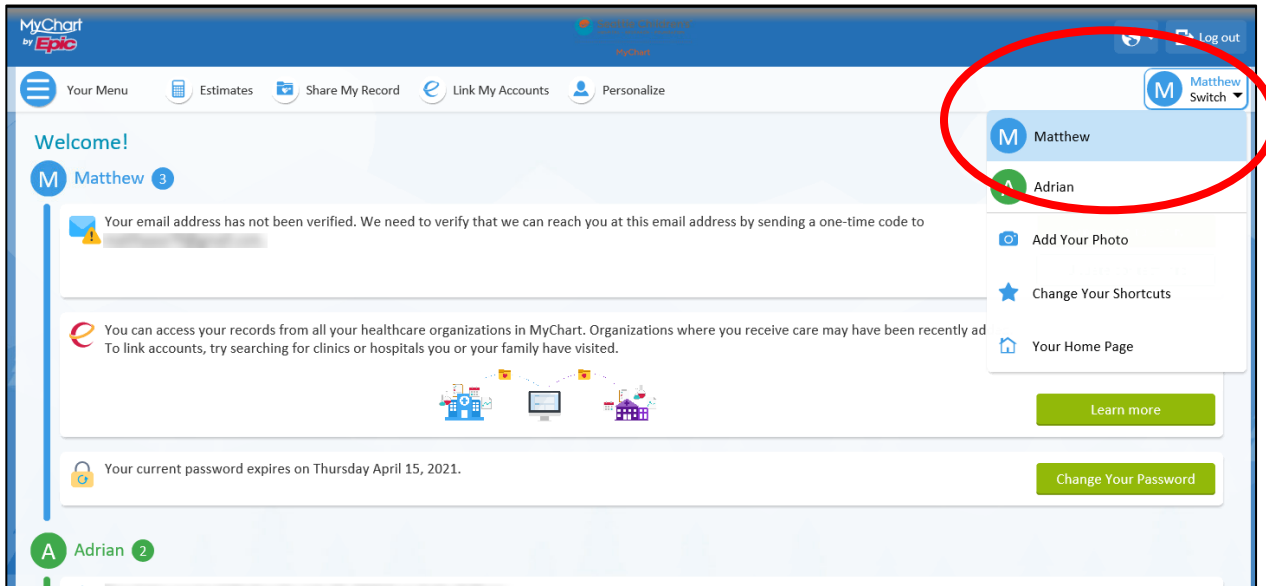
MyChart by Epic

MyChart

Log out

Your Menu Estimates Share My Record Link My Accounts Personalize

M Matthew Switch

M Matthew

A Adrian

Add Your Photo

Change Your Shortcuts

Your Home Page

Welcome!

M Matthew 3

Your email address has not been verified. We need to verify that we can reach you at this email address by sending a one-time code to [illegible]

You can access your records from all your healthcare organizations in MyChart. Organizations where you receive care may have been recently ad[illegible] To link accounts, try searching for clinics or hospitals you or your family have visited.

Learn more

Your current password expires on Thursday April 15, 2021.

Change Your Password

A Adrian 2